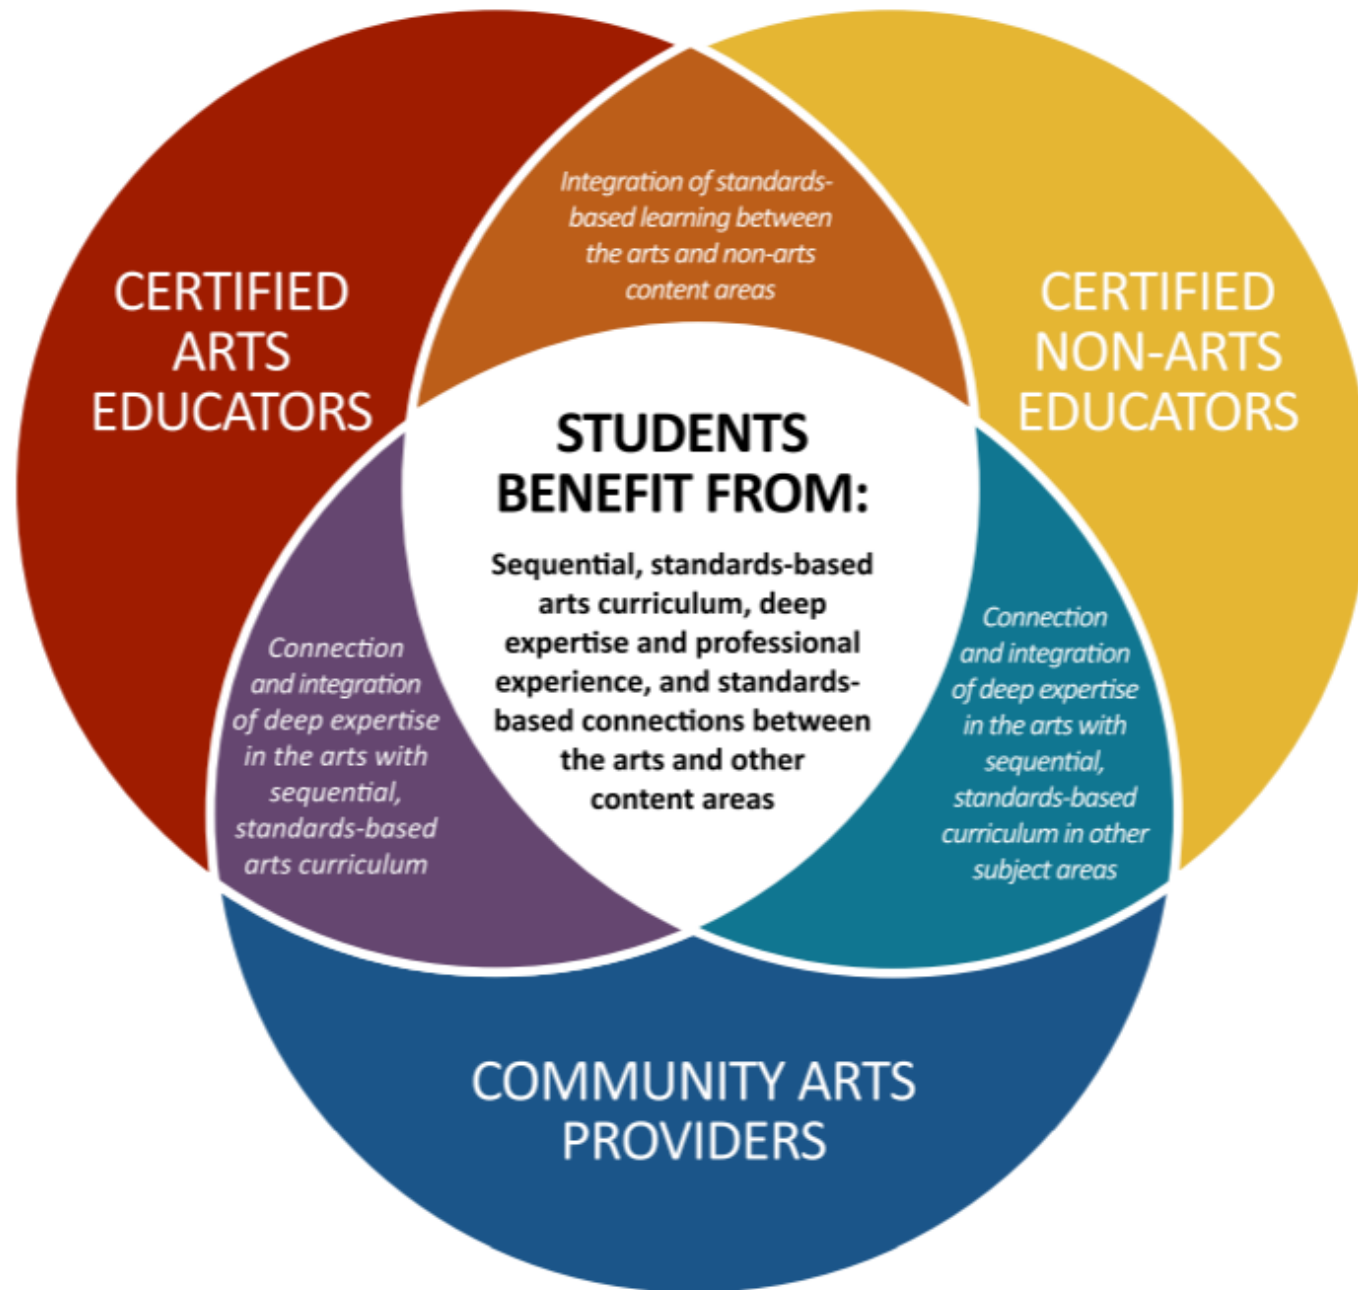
CERTIFIED ARTS EDUCATORS

Integration of standards-based learning between the arts and non-arts content areas

CERTIFIED NON-ARTS EDUCATORS

STUDENTS BENEFIT FROM:

Sequential, standards-based arts curriculum, deep expertise and professional experience, and standards-based connections between the arts and other content areas

Connection and integration of deep expertise in the arts with sequential, standards-based arts curriculum

Connection and integration of deep expertise in the arts with sequential, standards-based curriculum in other subject areas

COMMUNITY ARTS PROVIDERS